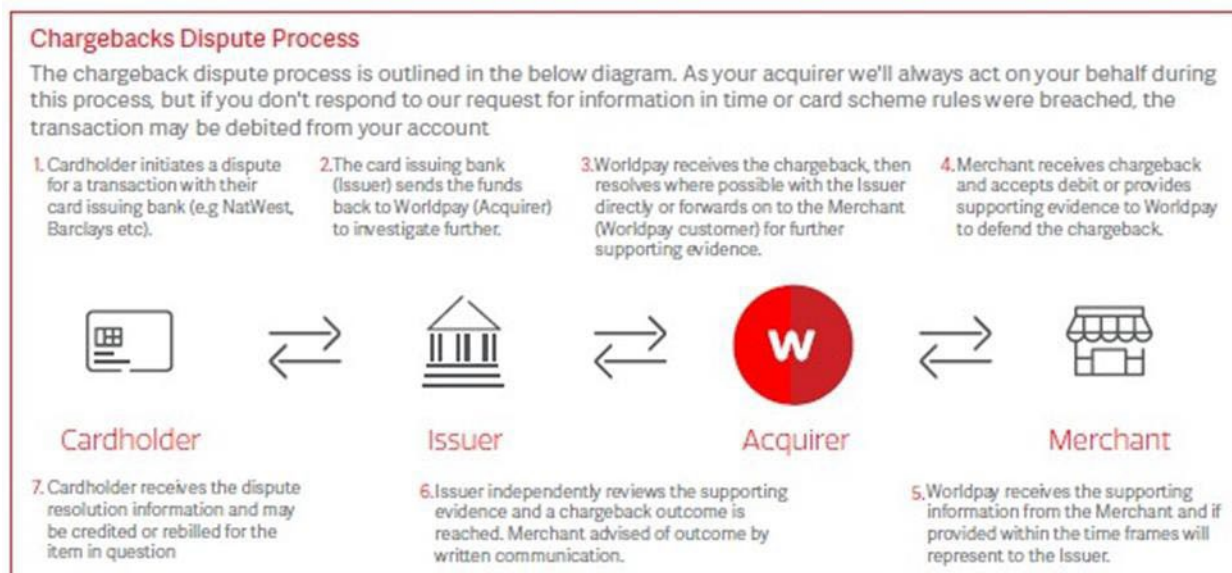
Chargebacks Dispute Process

The chargeback dispute process is outlined in the below diagram. As your acquirer we'll always act on your behalf during this process, but if you don't respond to our request for information in time or card scheme rules were breached, the transaction may be debited from your account

1. Cardholder initiates a dispute for a transaction with their card issuing bank (e.g NatWest, Barclays etc).

2.The card issuing bank (Issuer) sends the funds back to Worldpay (Acquirer) to investigate further.

3.Worldpay receives the chargeback, then resolves where possible with the Issuer directly or forwards on to the Merchant (Worldpay customer) for further supporting evidence.

4.Merchant receives chargeback and accepts debit or provides supporting evidence to Worldpay to defend the chargeback.

W

Cardholder

Issuer

Acquirer

Merchant

7. Cardholder receives the dispute resolution information and may be credited or rebilled for the item in question

6.Issuer independently reviews the supporting evidence and a chargeback outcome is reached. Merchant advised of outcome by written communication.

5.Worldpay receives the supporting information from the Merchant and if provided within the time frames will represent to the Issuer.